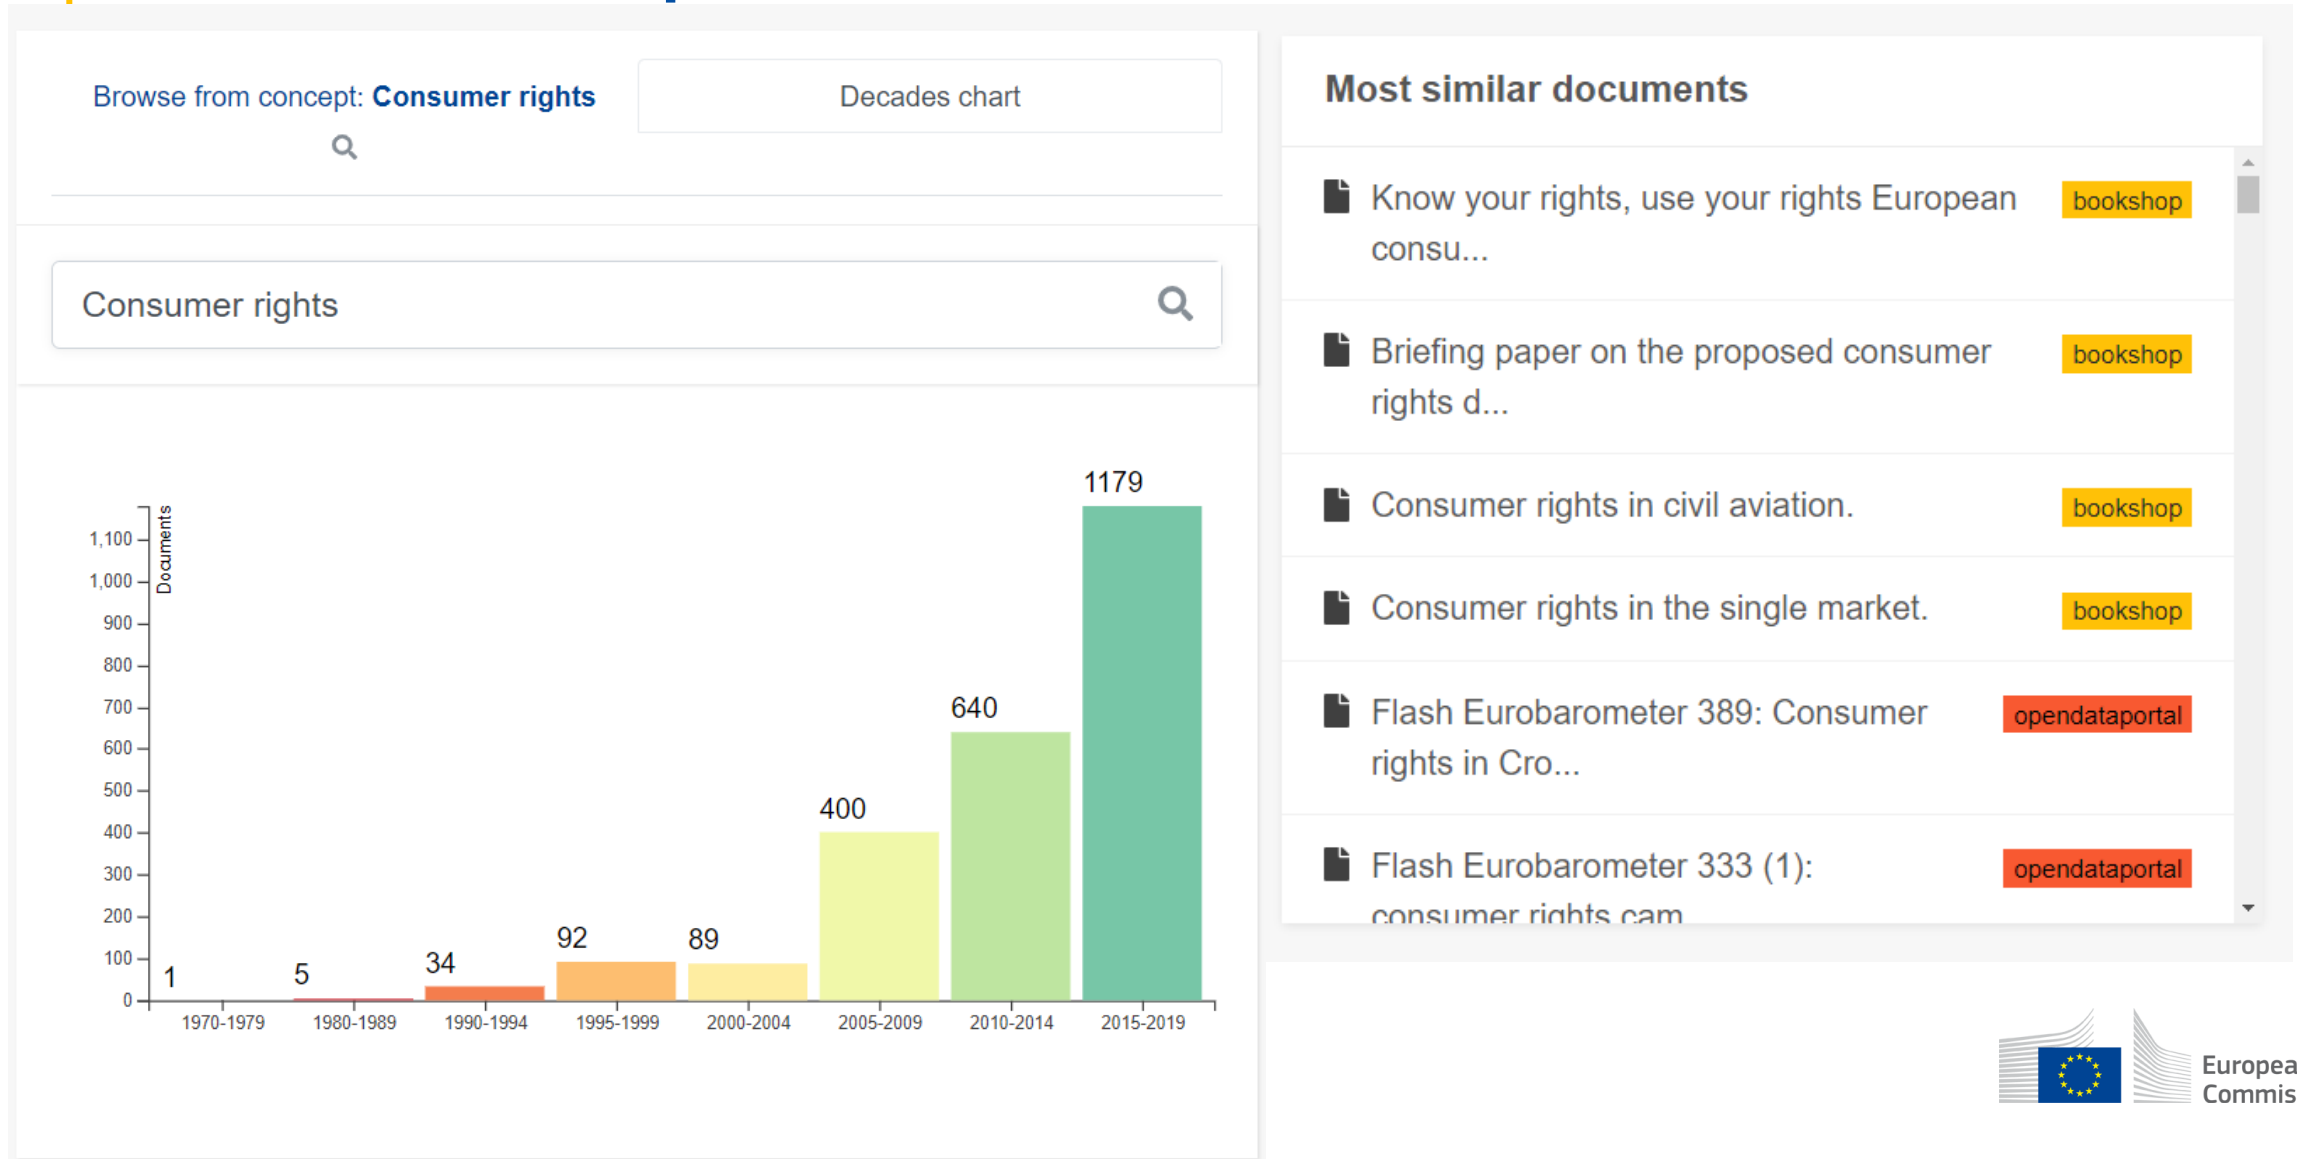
Browse from concept: **Consumer rights**

Decades chart

Consumer rights

Documents

1,100
1,000
900
800
700
600
500
400
300
200
100
0

1 5 34 92 89 400 640 1179

1970-1979 1980-1989 1990-1994 1995-1999 2000-2004 2005-2009 2010-2014 2015-2019

**Most similar documents**

Know your rights, use your rights European consu... bookshop

Briefing paper on the proposed consumer rights d... bookshop

Consumer rights in civil aviation. bookshop

Consumer rights in the single market. bookshop

Flash Eurobarometer 389: Consumer rights in Cro... opendataportal

Flash Eurobarometer 333 (1): consumer rights cam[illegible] opendataportal

Europea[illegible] Commis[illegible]